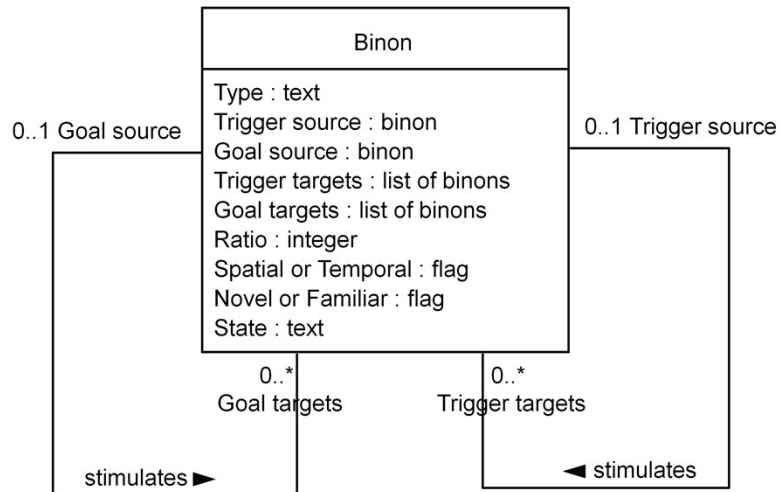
Binon

Type : text
Trigger source : binon
Goal source : binon
Trigger targets : list of binons
Goal targets : list of binons
Ratio : integer
Spatial or Temporal : flag
Novel or Familiar : flag
State : text

0..1 Goal source

0..1 Trigger source

0..*
Goal targets

0..*
Trigger targets

stimulates ►

◄ stimulates